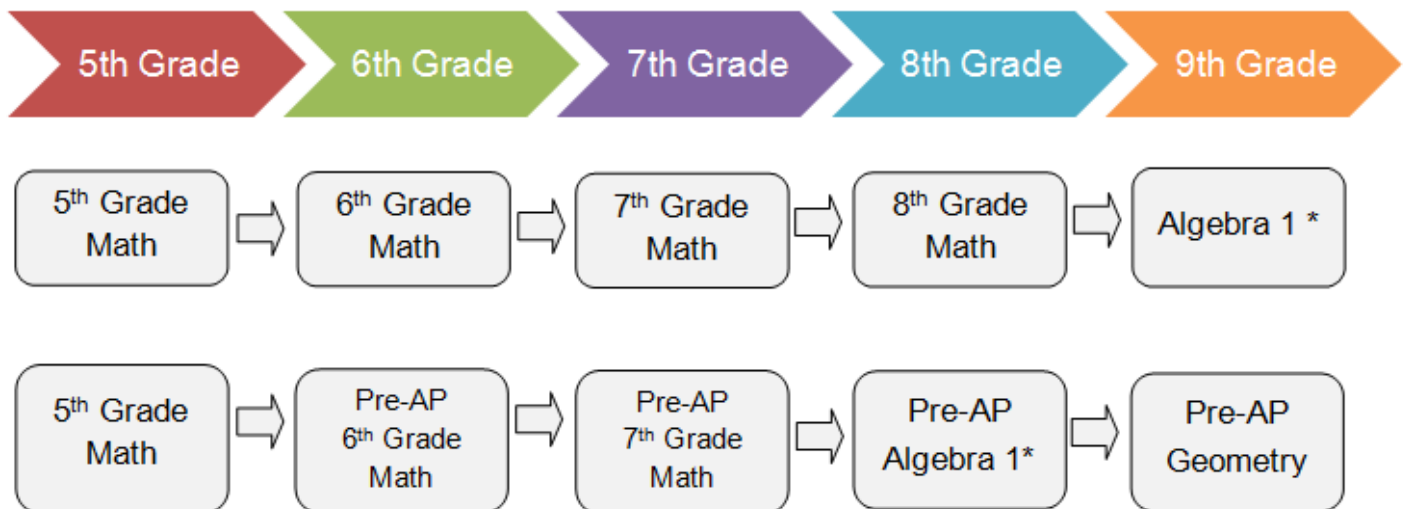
5th Grade
6th Grade
7th Grade
8th Grade
9th Grade

5$^{th}$ Grade Math
6$^{th}$ Grade Math
7$^{th}$ Grade Math
8$^{th}$ Grade Math
Algebra 1 *

5$^{th}$ Grade Math
Pre-AP 6$^{th}$ Grade Math
Pre-AP 7$^{th}$ Grade Math
Pre-AP Algebra 1*
Pre-AP Geometry